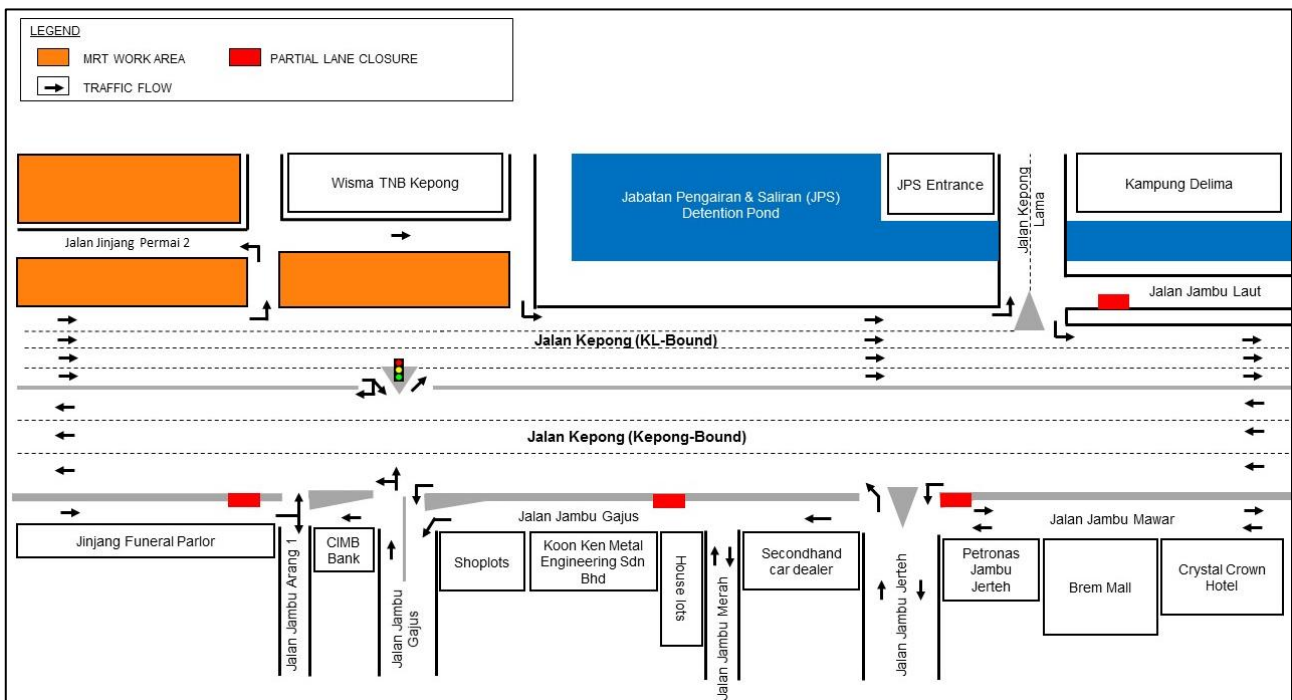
LEGEND
MRT WORK AREA
PARTIAL LANE CLOSURE
TRAFFIC FLOW

Wisma TNB Kepong
Jabatan Pengairan & Saliran (JPS) Detention Pond
JPS Entrance
Jalan Kepong Lama
Kampung Delima
Jalan Jinjang Permai 2
Jalan Jambu Laut
Jalan Kepong (KL-Bound)
Jalan Kepong (Kepong-Bound)
Jalan Jambu Gajus
Jalan Jambu Mawar
Jinjang Funeral Parlor
CIMB Bank
Shoplots
Koon Ken Metal Engineering Sdn Bhd
House lots
Secondhand car dealer
Petronas Jambu Jerteh
Brem Mall
Crystal Crown Hotel
Jalan Jambu Arang 1
Jalan Jambu Gajus
Jalan Jambu Merah
Jalan Jambu Jerteh